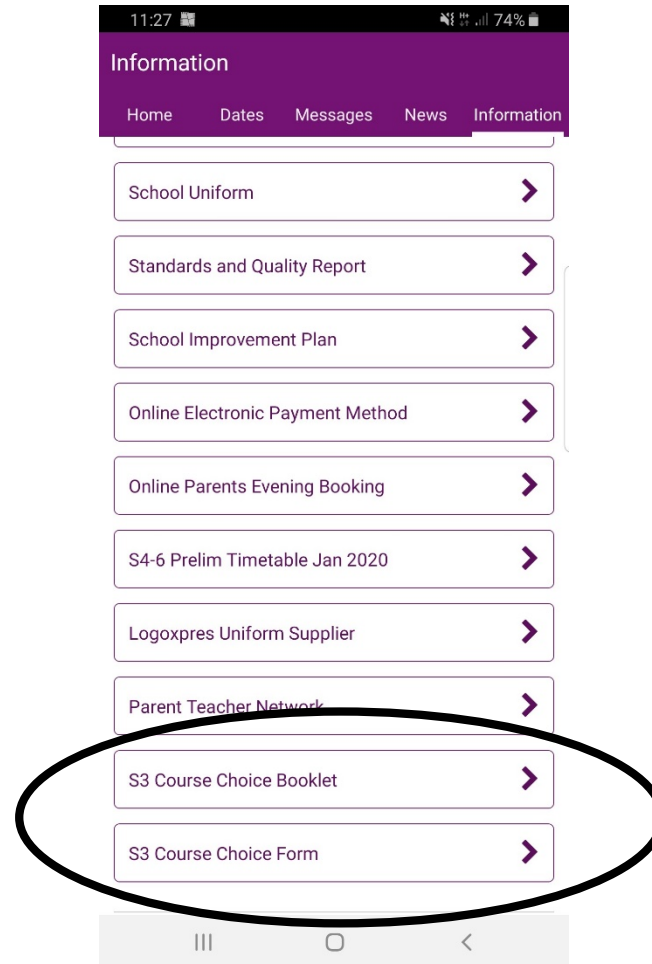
11:27

74%

Information

Home Dates Messages News Information

School Uniform

Standards and Quality Report

School Improvement Plan

Online Electronic Payment Method

Online Parents Evening Booking

S4-6 Prelim Timetable Jan 2020

Logoxpres Uniform Supplier

Parent Teacher Network

S3 Course Choice Booklet

S3 Course Choice Form